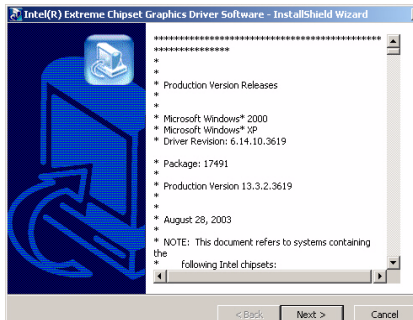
Intel(R) Extreme Chipset Graphics Driver Software - InstallShield Wizard

******************************************
***************
*
*
* Production Version Releases
*
*
* Microsoft Windows* 2000
* Microsoft Windows* XP
* Driver Revision: 6.14.10.3619
*
* Package: 17491
*
* Production Version 13.3.2.3619
*
*
* August 28, 2003
*
* NOTE: This document refers to systems containing the
* following Intel chipsets:

< Back Next > Cancel